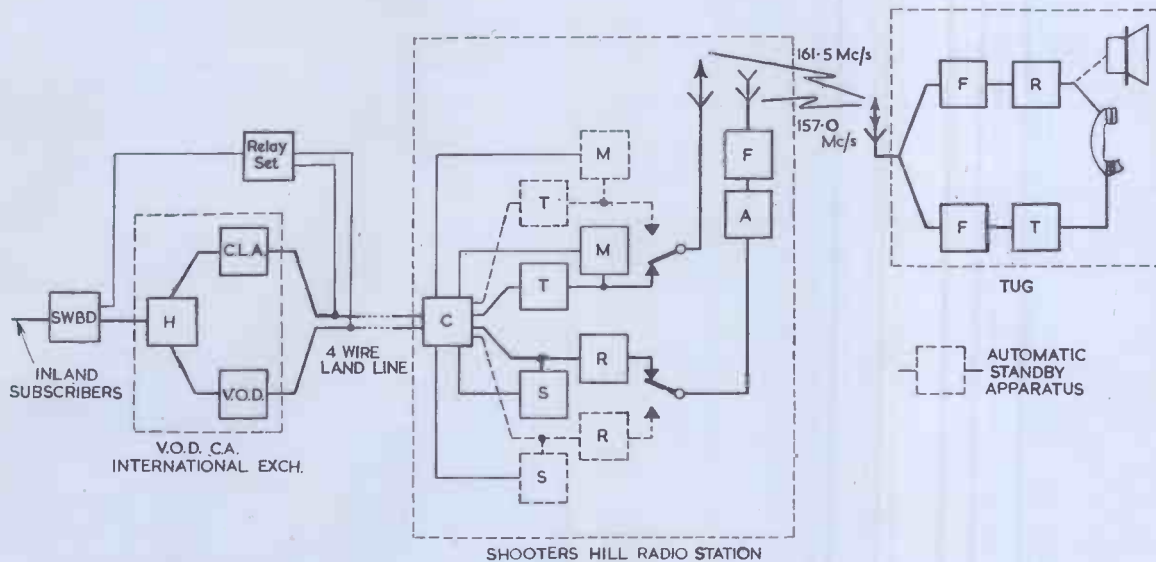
161·5 Mc/s

157·0 Mc/s

Relay Set

M

T

F

A

F

R

F

T

TUG

C.L.A.

M

SWBD

H

C

T

INLAND SUBSCRIBERS

4 WIRE LAND LINE

R

AUTOMATIC STANDBY APPARATUS

V.O.D.

S

R

V.O.D. C.A. INTERNATIONAL EXCH.

S

SHOOTERS HILL RADIO STATION